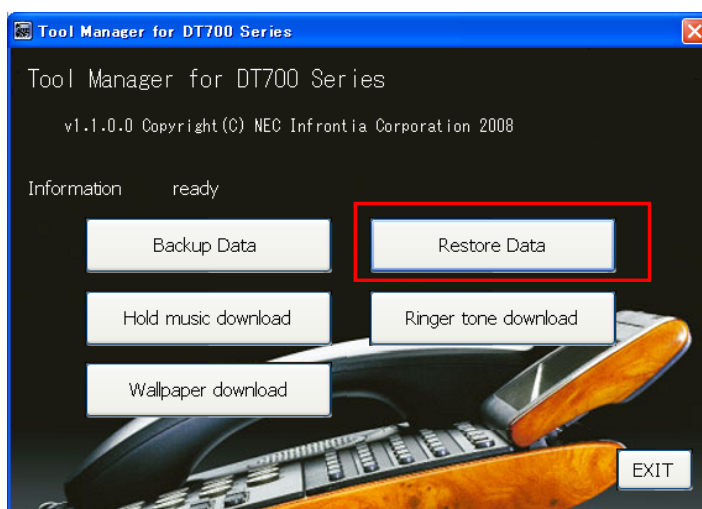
Tool Manager for DT700 Series

Tool Manager for DT700 Series

v1.1.0.0 Copyright(C) NEC Infrontia Corporation 2008

Information ready

Backup Data

Restore Data

Hold music download

Ringer tone download

Wallpaper download

EXIT